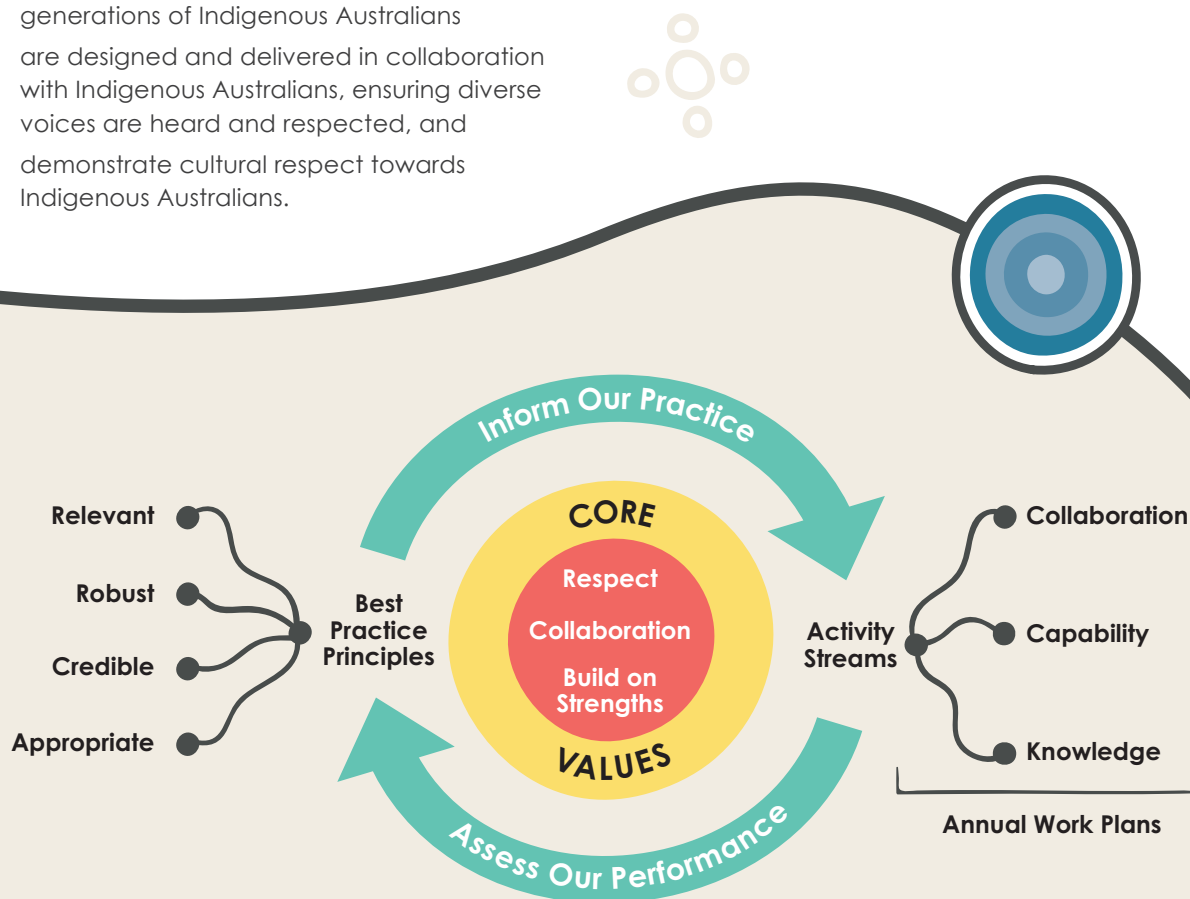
generations of Indigenous Australians

are designed and delivered in collaboration with Indigenous Australians, ensuring diverse voices are heard and respected, and

demonstrate cultural respect towards Indigenous Australians.

Inform Our Practice

Relevant

Robust

Credible

Appropriate

Best Practice Principles

CORE

Respect

Collaboration

Build on Strengths

VALUES

Activity Streams

Collaboration

Capability

Knowledge

Annual Work Plans

Assess Our Performance